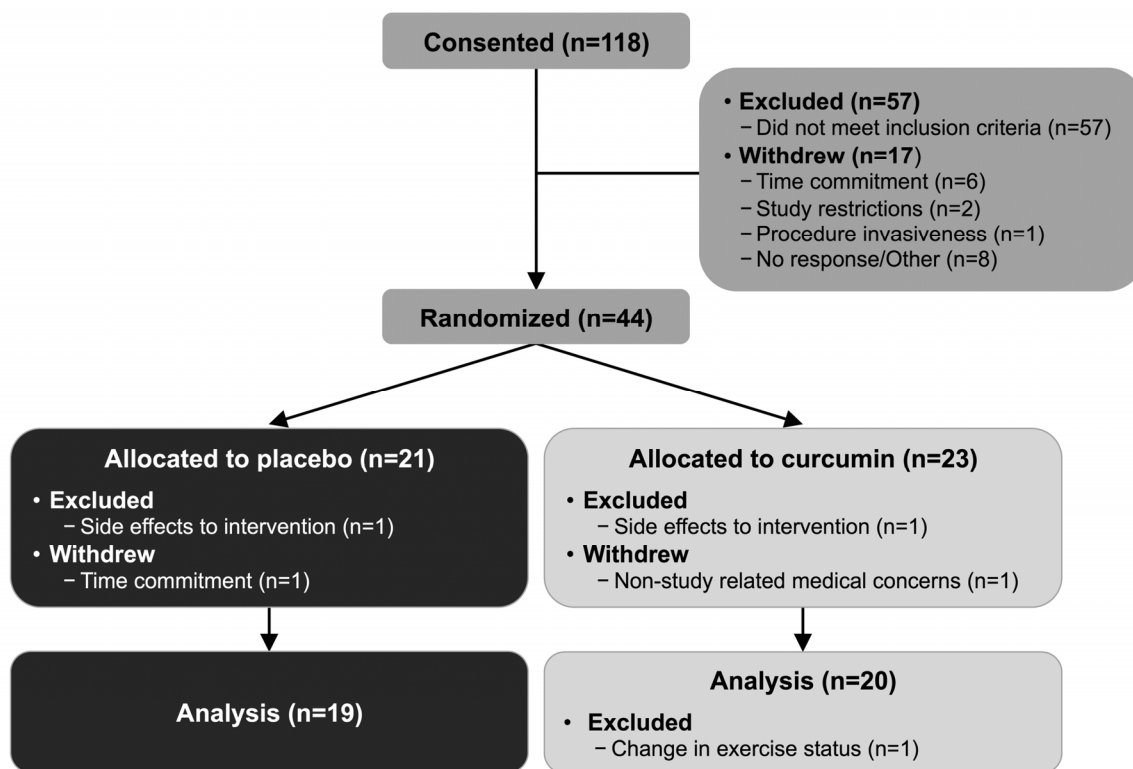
Consented (n=118)

• Excluded (n=57)
− Did not meet inclusion criteria (n=57)
• Withdrew (n=17)
− Time commitment (n=6)
− Study restrictions (n=2)
− Procedure invasiveness (n=1)
− No response/Other (n=8)

Randomized (n=44)

Allocated to placebo (n=21)
• Excluded
− Side effects to intervention (n=1)
• Withdrew
− Time commitment (n=1)

Allocated to curcumin (n=23)
• Excluded
− Side effects to intervention (n=1)
• Withdrew
− Non-study related medical concerns (n=1)

Analysis (n=19)

Analysis (n=20)
• Excluded
− Change in exercise status (n=1)